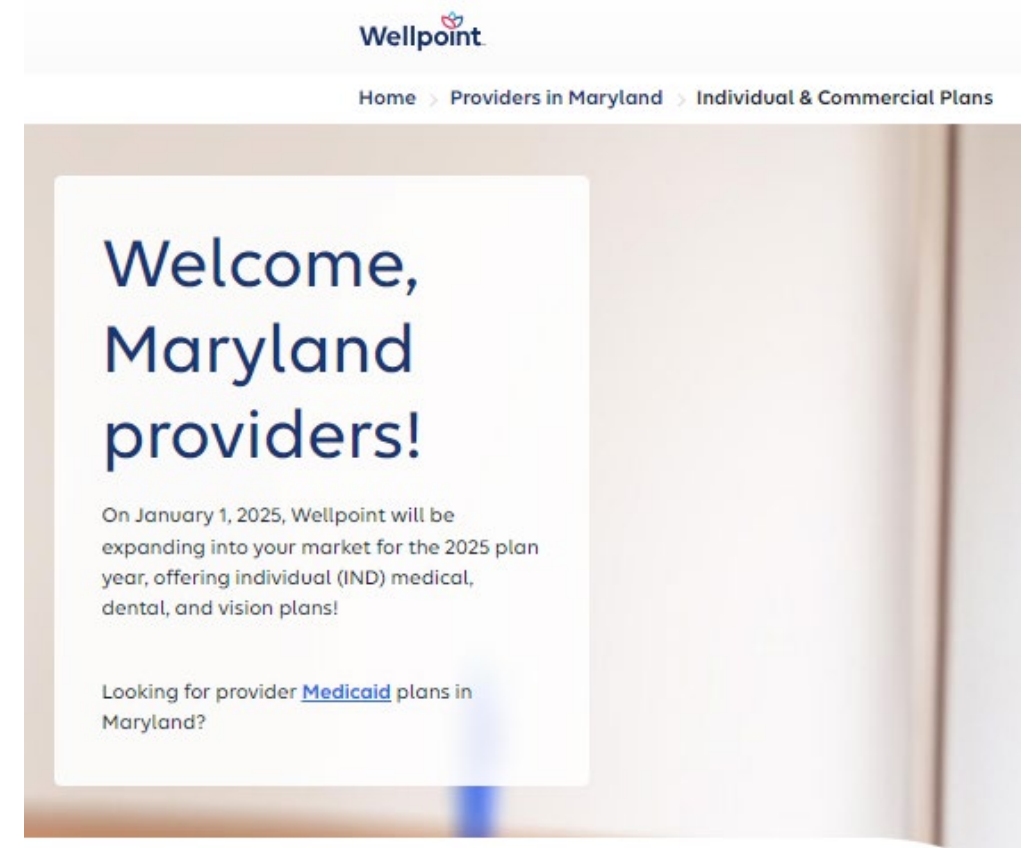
Wellpoint.

Home > Providers in Maryland > Individual & Commercial Plans

Welcome, Maryland providers!

On January 1, 2025, Wellpoint will be expanding into your market for the 2025 plan year, offering individual (IND) medical, dental, and vision plans!

Looking for provider Medicaid plans in Maryland?